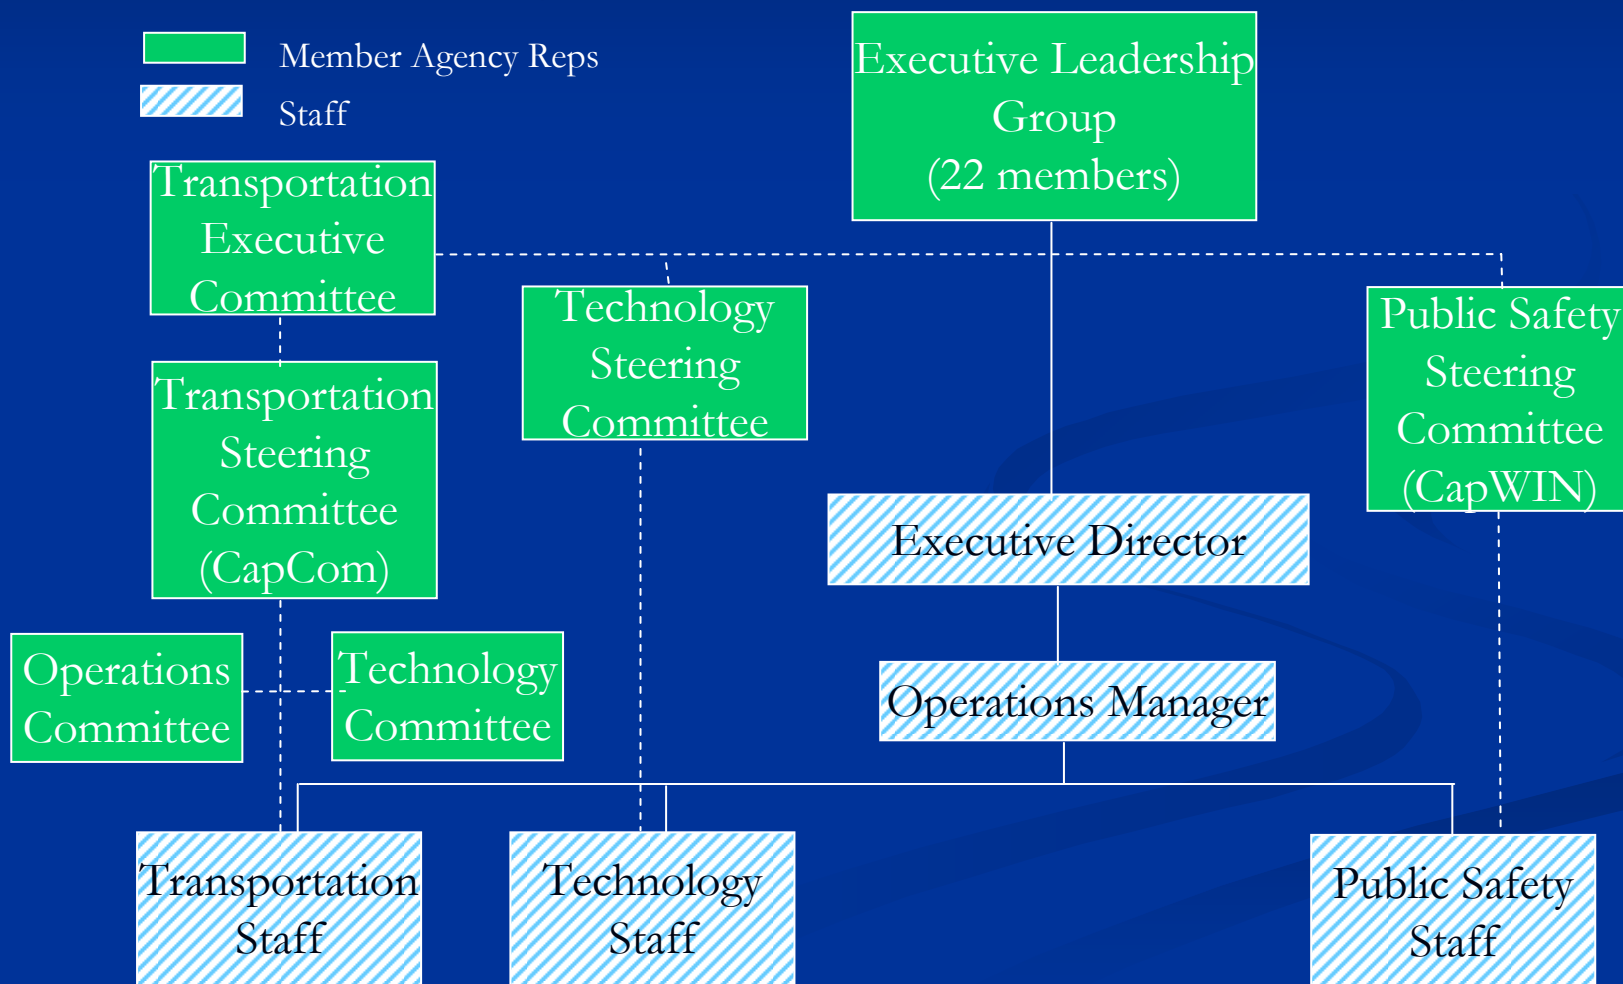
Member Agency Reps

Staff

Executive Leadership Group (22 members)

Transportation Executive Committee

Technology Steering Committee

Public Safety Steering Committee (CapWIN)

Transportation Steering Committee (CapCom)

Executive Director

Operations Committee

Technology Committee

Operations Manager

Transportation Staff

Technology Staff

Public Safety Staff